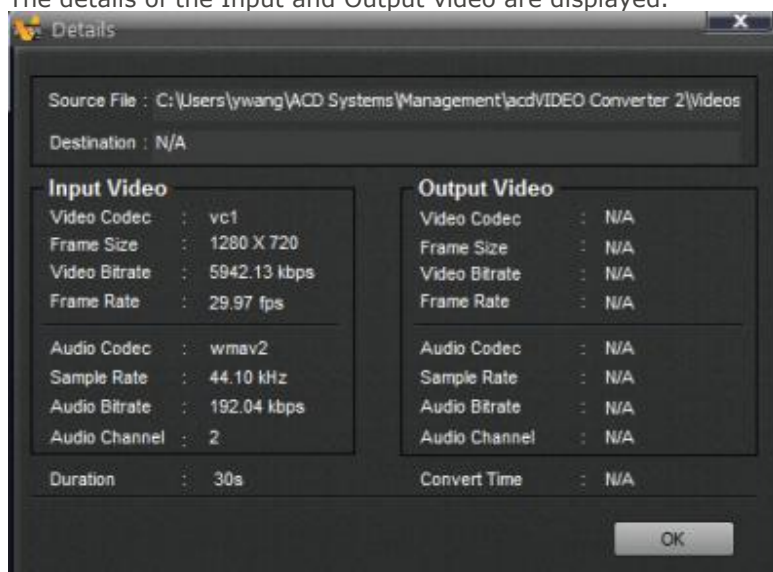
The details of the Input and Output video are displayed.

Details

Source File : C:\Users\ywang\ACD Systems\Management\acdVIDEO Converter 2\Videos

Destination : N/A

Input Video

| | | |
|---|---|---|
| Video Codec | : | vc1 |
| Frame Size | : | 1280 X 720 |
| Video Bitrate | : | 5942.13 kbps |
| Frame Rate | : | 29.97 fps |
| Audio Codec | : | wmav2 |
| Sample Rate | : | 44.10 kHz |
| Audio Bitrate | : | 192.04 kbps |
| Audio Channel | : | 2 |

Duration : 30s

Output Video

| | | |
|---|---|---|
| Video Codec | : | N/A |
| Frame Size | : | N/A |
| Video Bitrate | : | N/A |
| Frame Rate | : | N/A |
| Audio Codec | : | N/A |
| Sample Rate | : | N/A |
| Audio Bitrate | : | N/A |
| Audio Channel | : | N/A |

Convert Time : N/A

OK